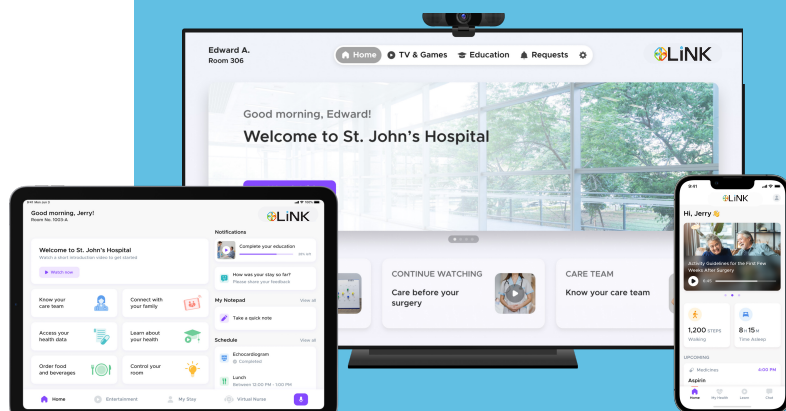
Edward A.
Room 306

Home
TV & Games
Education
Requests

LiNK

Good morning, Edward!
Welcome to St. John's Hospital

CONTINUE WATCHING
Care before your surgery

CARE TEAM
Know your care team

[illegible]

Good morning, Jerry!
Room No. 1003 A

LiNK

Welcome to St. John's Hospital
Watch a short introduction video to get started.
Watch now

Know your care team
Connect with your family
Access your health data
Learn about your health
Order food and beverages
Control your room

Notifications
Complete your education
How was your stay so far?
Please share your feedback

My Notepad
View all
Take a quick note

Schedule
View all
Echocardiogram
Completed
Lunch
Between 12:00 PM - 1:00 PM

Home
Entertainment
My Stay
Virtual Nurse

9:41
LiNK
Hi, Jerry 👋
Activity Guidelines for the First Few Weeks After Surgery

1,200 STEPS
Walking
8 H 15 M
Time Asleep

UPCOMING
Medicines
6:00 PM
Aspirin

Home
My Health
Learn
Chat